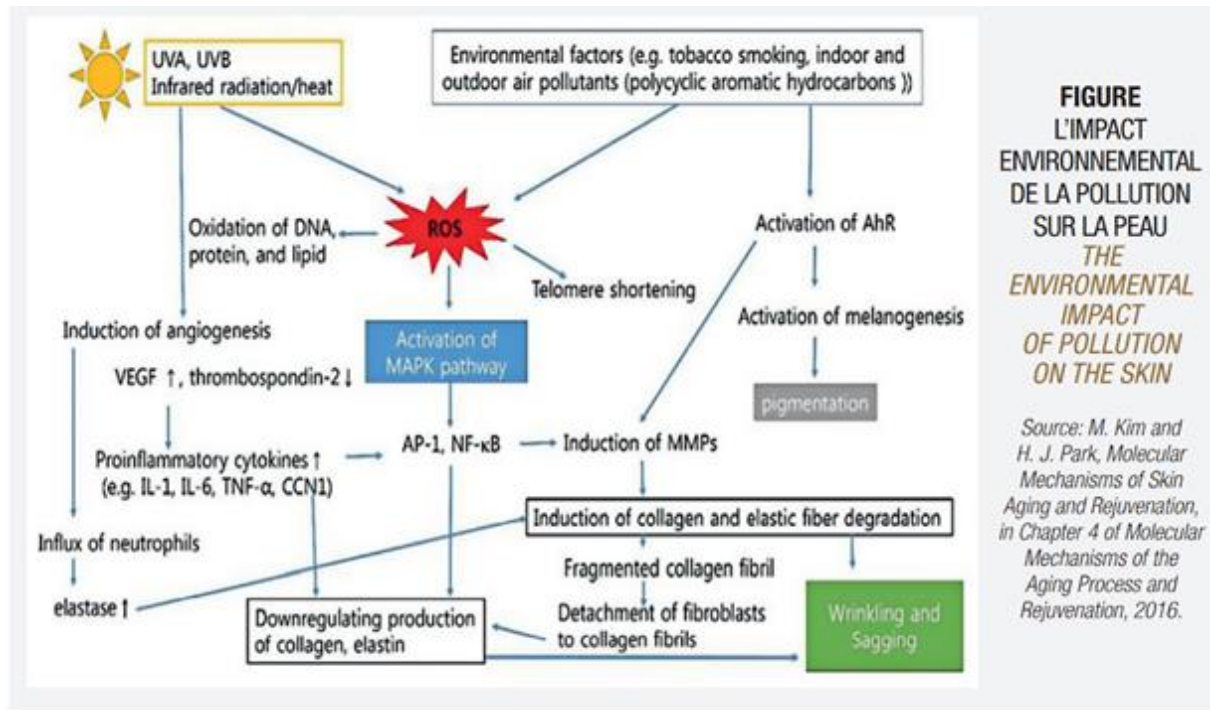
UVA, UVB
Infrared radiation/heat

Environmental factors (e.g. tobacco smoking, indoor and outdoor air pollutants (polycyclic aromatic hydrocarbons ))

ROS

Oxidation of DNA, protein, and lipid

Telomere shortening

Activation of AhR

Activation of melanogenesis

pigmentation

Induction of angiogenesis

VEGF ↑, thrombospondin-2 ↓

Activation of MAPK pathway

AP-1, NF-κB

Induction of MMPs

Proinflammatory cytokines ↑
(e.g. IL-1, IL-6, TNF-α, CCN1)

Induction of collagen and elastic fiber degradation

Influx of neutrophils

elastase ↑

Fragmented collagen fibril

Detachment of fibroblasts to collagen fibrils

Downregulating production of collagen, elastin

Wrinkling and Sagging

FIGURE
L'IMPACT ENVIRONNEMENTAL DE LA POLLUTION SUR LA PEAU
THE ENVIRONMENTAL IMPACT OF POLLUTION ON THE SKIN

Source: M. Kim and H. J. Park, Molecular Mechanisms of Skin Aging and Rejuvenation, in Chapter 4 of Molecular Mechanisms of the Aging Process and Rejuvenation, 2016.